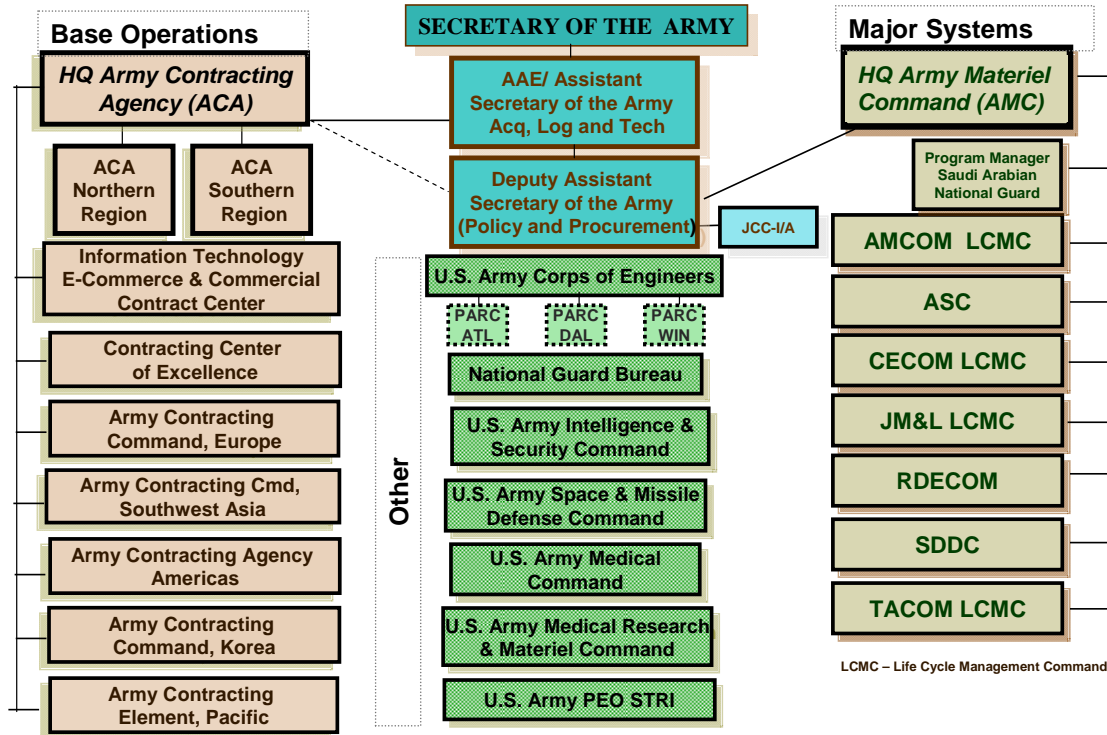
SECRETARY OF THE ARMY

AAE/ Assistant Secretary of the Army Acq, Log and Tech

Deputy Assistant Secretary of the Army (Policy and Procurement)

JCC-I/A

Base Operations

HQ Army Contracting Agency (ACA)

ACA Northern Region

ACA Southern Region

Information Technology E-Commerce & Commercial Contract Center

Contracting Center of Excellence

Army Contracting Command, Europe

Army Contracting Cmd, Southwest Asia

Army Contracting Agency Americas

Army Contracting Command, Korea

Army Contracting Element, Pacific

Other

U.S. Army Corps of Engineers

PARC ATL

PARC DAL

PARC WIN

National Guard Bureau

U.S. Army Intelligence & Security Command

U.S. Army Space & Missile Defense Command

U.S. Army Medical Command

U.S. Army Medical Research & Materiel Command

U.S. Army PEO STRI

Major Systems

HQ Army Materiel Command (AMC)

Program Manager Saudi Arabian National Guard

AMCOM LCMC

ASC

CECOM LCMC

JM&L LCMC

RDECOM

SDDC

TACOM LCMC

LCMC – Life Cycle Management Command